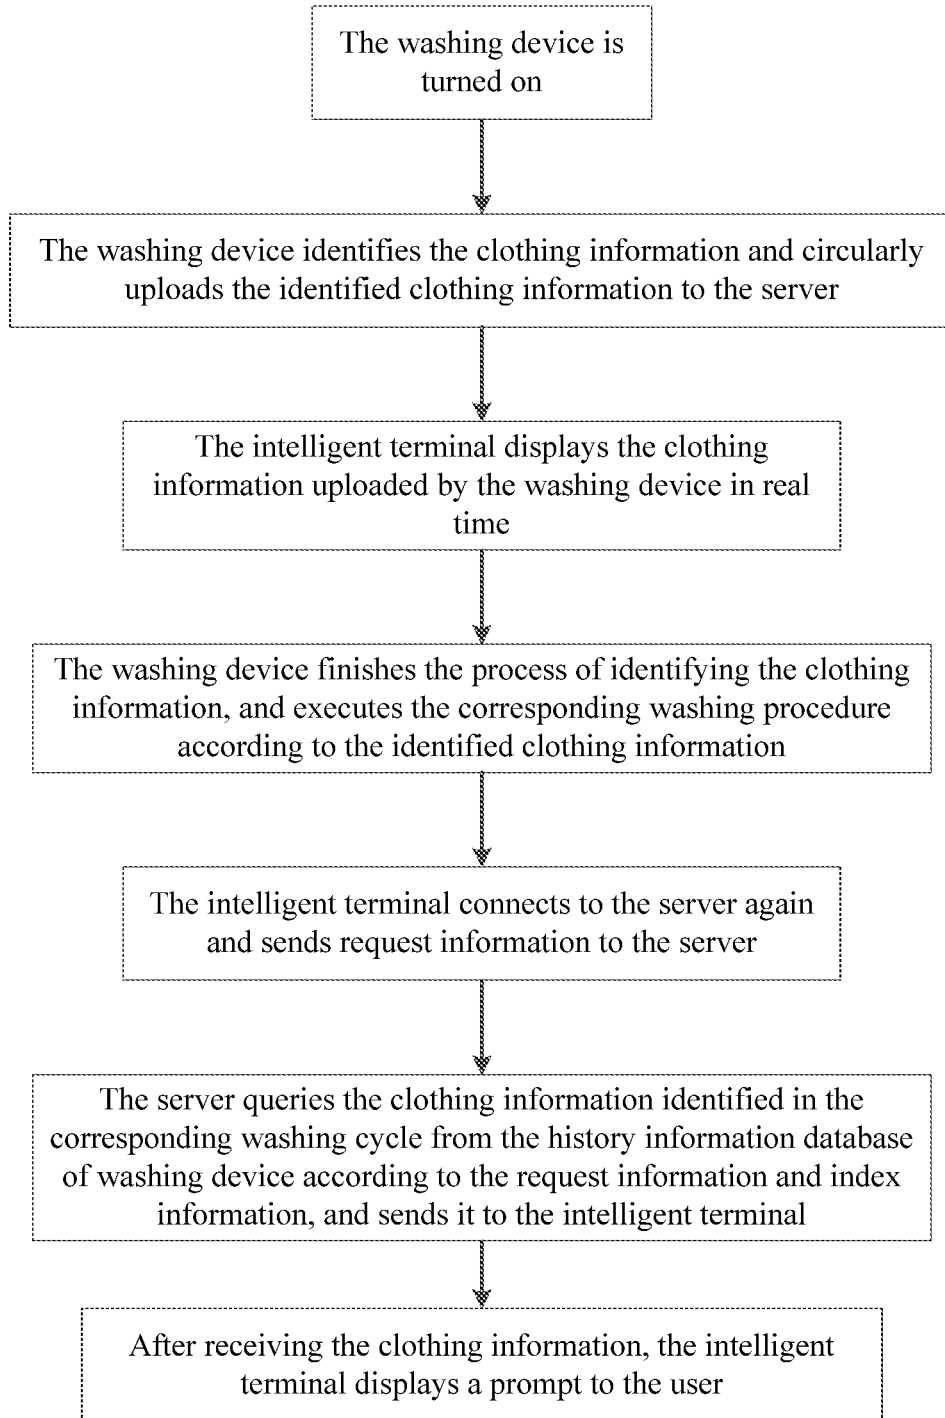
The washing device is turned on

The washing device identifies the clothing information and circularly uploads the identified clothing information to the server

The intelligent terminal displays the clothing information uploaded by the washing device in real time

The washing device finishes the process of identifying the clothing information, and executes the corresponding washing procedure according to the identified clothing information

The intelligent terminal connects to the server again and sends request information to the server

The server queries the clothing information identified in the corresponding washing cycle from the history information database of washing device according to the request information and index information, and sends it to the intelligent terminal

After receiving the clothing information, the intelligent terminal displays a prompt to the user